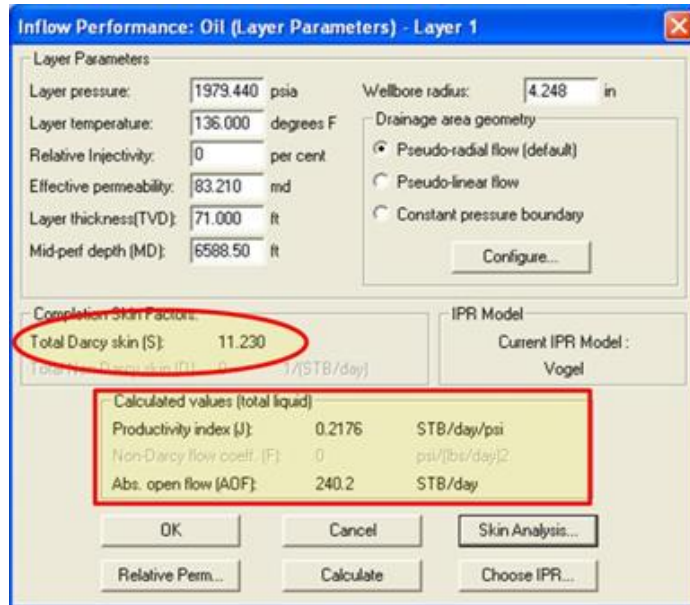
Inflow Performance: Oil (Layer Parameters) - Layer 1

Layer Parameters

Layer pressure: 1979.440 psia

Layer temperature: 136.000 degrees F

Relative Injectivity: 0 per cent

Effective permeability: 83.210 md

Layer thickness(TVD): 71.000 ft

Mid-perf depth (MD): 6588.50 ft

Wellbore radius: 4.248 in

Drainage area geometry

Pseudo-radial flow (default)

Pseudo-linear flow

Constant pressure boundary

Configure...

Completion Skin Factors

Total Darcy skin (S): 11.230

Total Non-Darcy skin (D): 0 1/[STB/day]

IPR Model

Current IPR Model :

Vogel

Calculated values (total liquid)

Productivity index (J): 0.2176 STB/day/psi

Non-Darcy flow coeff. (F): 0 psi/[lbs/day]2

Abs. open flow (AOF): 240.2 STB/day

OK

Cancel

Skin Analysis...

Relative Perm...

Calculate

Choose IPR...